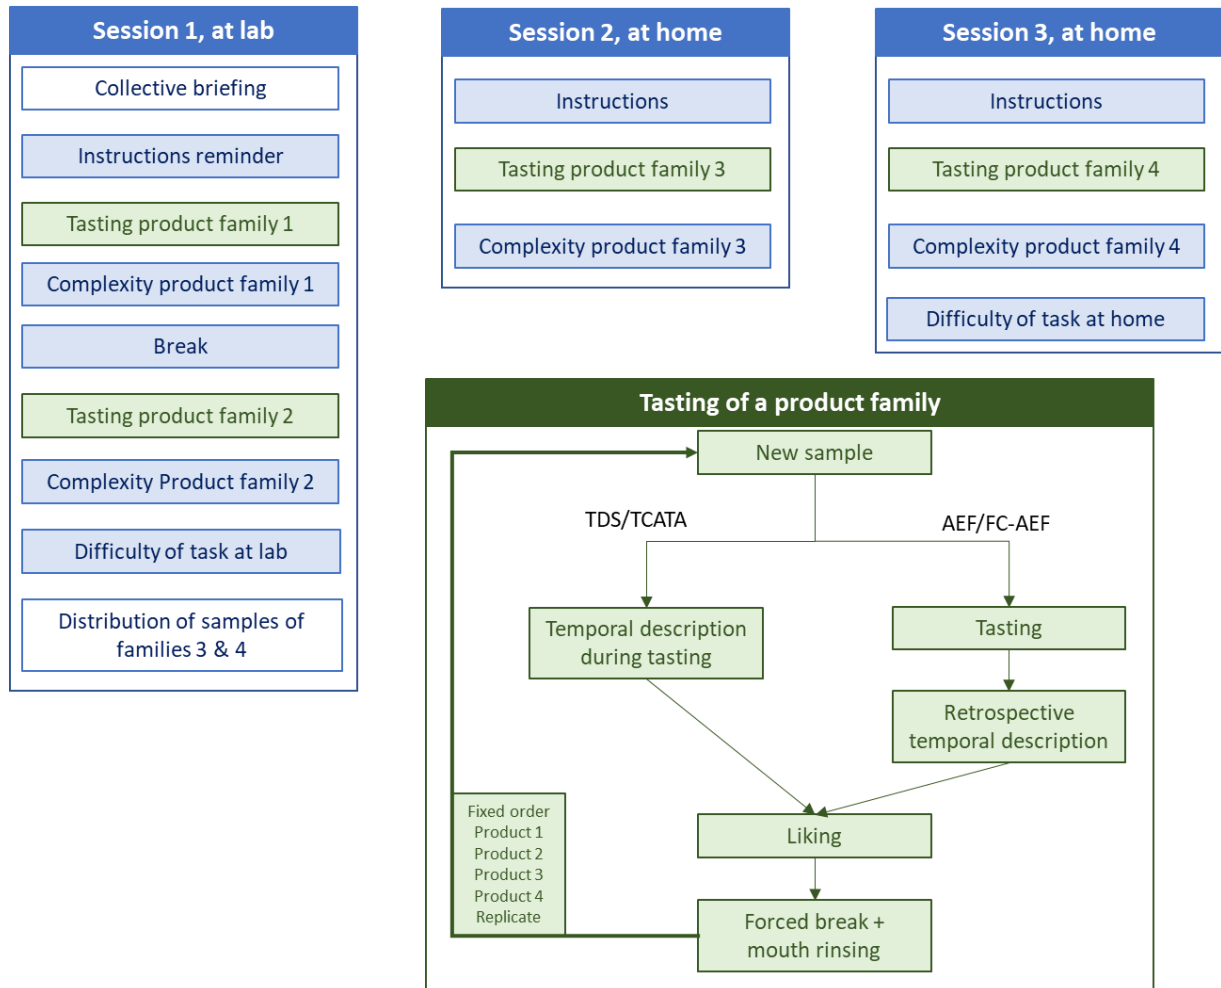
Session 1, at lab

Collective briefing

Instructions reminder

Tasting product family 1

Complexity product family 1

Break

Tasting product family 2

Complexity Product family 2

Difficulty of task at lab

Distribution of samples of families 3 & 4

Session 2, at home

Instructions

Tasting product family 3

Complexity product family 3

Session 3, at home

Instructions

Tasting product family 4

Complexity product family 4

Difficulty of task at home

Tasting of a product family

New sample

TDS/TCATA

AEF/FC-AEF

Temporal description during tasting

Tasting

Retrospective temporal description

Fixed order
Product 1
Product 2
Product 3
Product 4
Replicate

Liking

Forced break + mouth rinsing